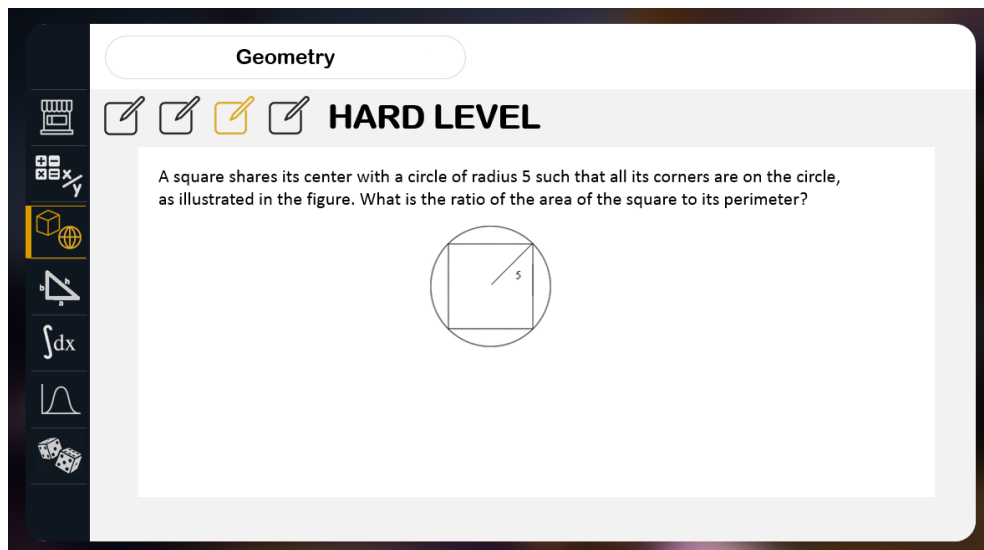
Geometry

HARD LEVEL

A square shares its center with a circle of radius 5 such that all its corners are on the circle, as illustrated in the figure. What is the ratio of the area of the square to its perimeter?

5

$\int dx$